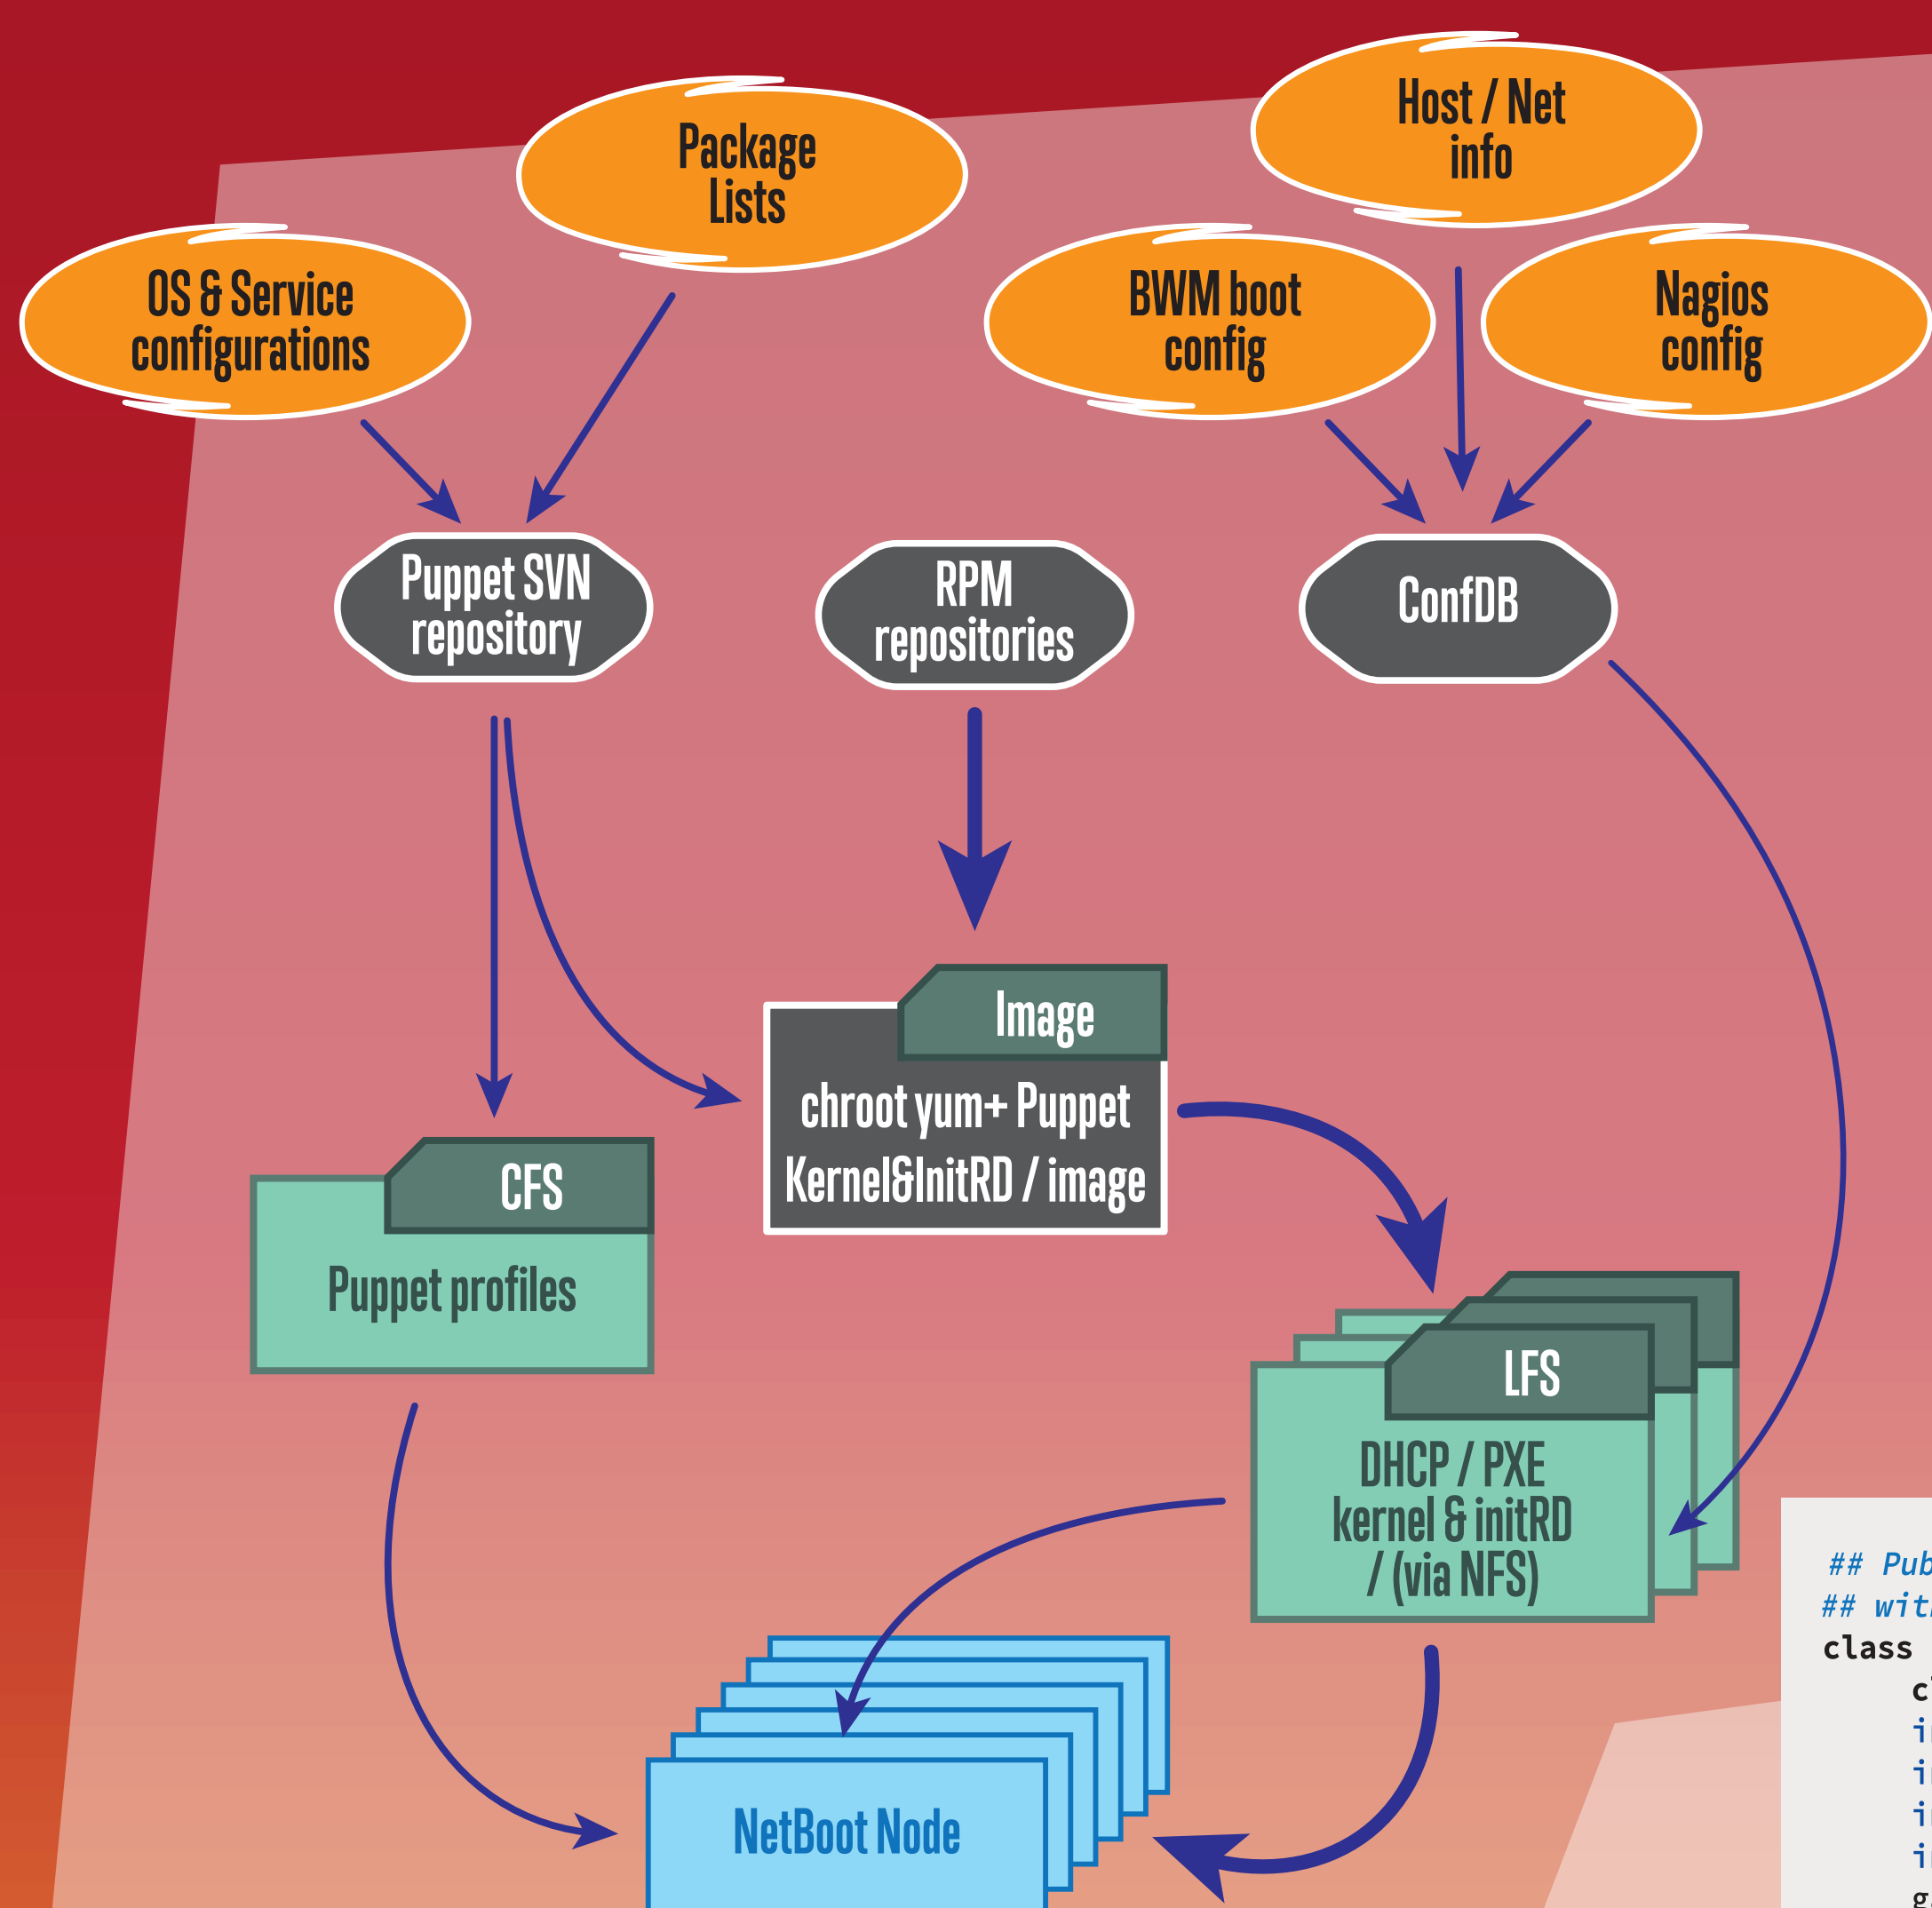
Package Lists

Host / Net info

OS & Service configurations

BWM boot config

Nagios config

Puppet SVN repository

RPM repositories

ConfDB

Image

chroot yum+ Puppet Kernel&InitRD / image

CFS

Puppet profiles

LFS

DHCP / PXE kernel & initRD / (via NFS)

NetBoot Node

## Pub
## wit
class
c
i
i
i
i
g